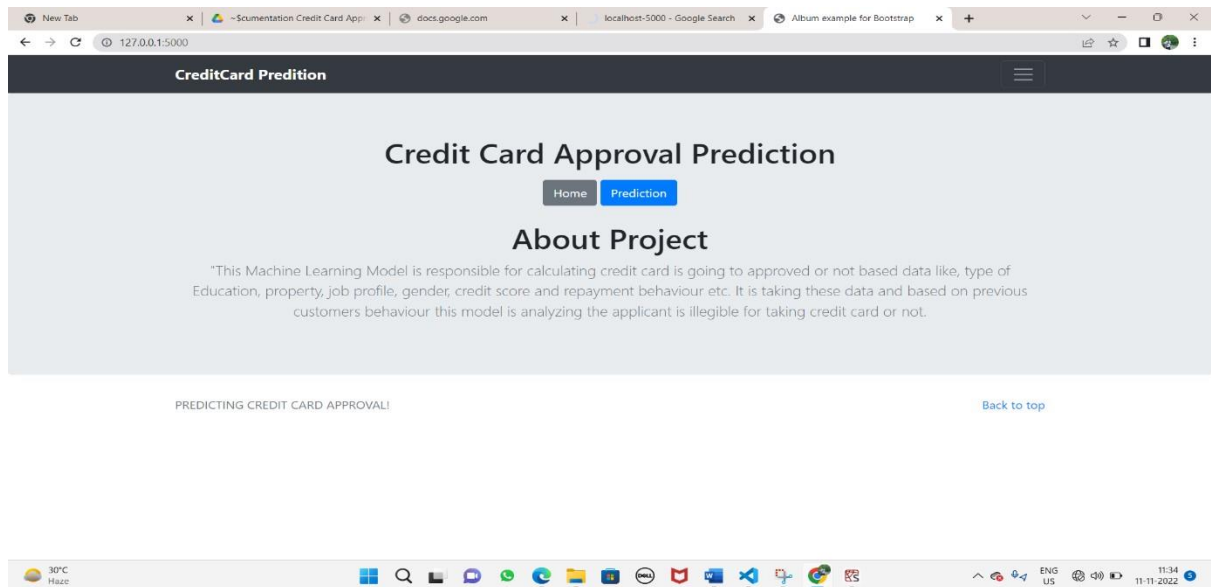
New Tab
~$cumentation Credit Card Appr
docs.google.com
localhost-5000 - Google Search
Album example for Bootstrap
127.0.0.1:5000

CreditCard Predition

Credit Card Approval Prediction

Home Prediction

About Project

"This Machine Learning Model is responsible for calculating credit card is going to approved or not based data like, type of Education, property, job profile, gender, credit score and repayment behaviour etc. It is taking these data and based on previous customers behaviour this model is analyzing the applicant is illegible for taking credit card or not.

PREDICTING CREDIT CARD APPROVAL!

Back to top

30°C
Haze

ENG
US
11:34
11-11-2022